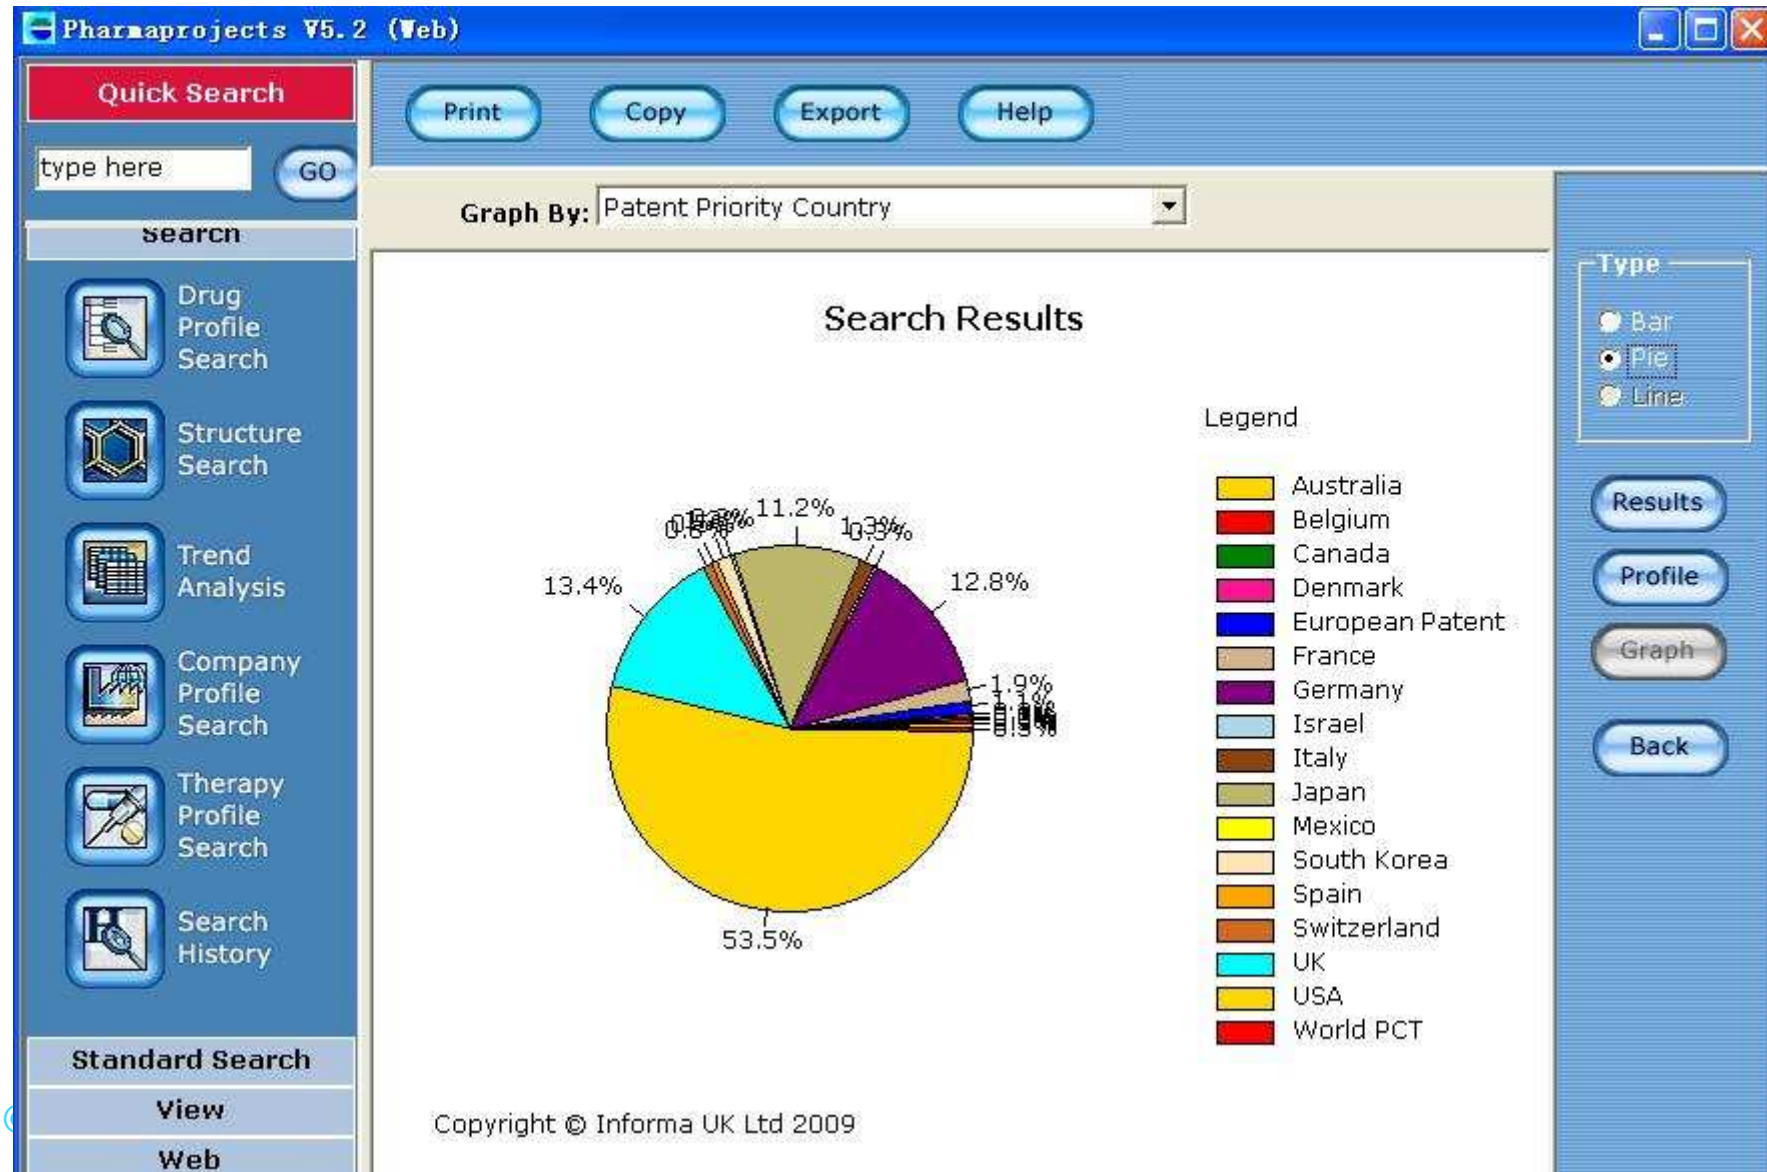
Pharmaprojects V5.2 (Web)

Quick Search

type here

GO

Search

Drug Profile Search

Structure Search

Trend Analysis

Company Profile Search

Therapy Profile Search

Search History

Standard Search

View

Web

Print

Copy

Export

Help

Graph By: Patent Priority Country

Search Results

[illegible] 11.2% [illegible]

13.4%

12.8%

1.9%

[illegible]

53.5%

Legend

Australia
Belgium
Canada
Denmark
European Patent
France
Germany
Israel
Italy
Japan
Mexico
South Korea
Spain
Switzerland
UK
USA
World PCT

Copyright © Informa UK Ltd 2009

Type

Bar

Pie

Line

Results

Profile

Graph

Back